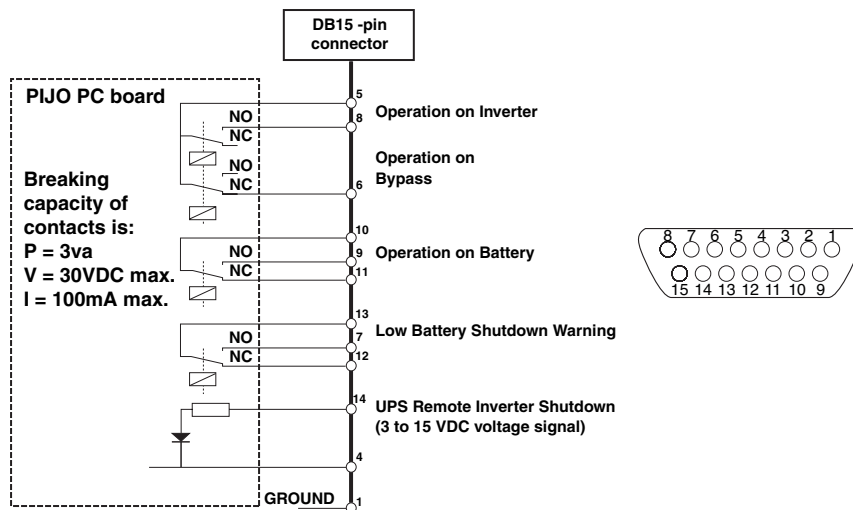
DB15 -pin connector

PIJO PC board

Breaking capacity of contacts is:
P = 3va
V = 30VDC max.
I = 100mA max.

NO
NC
NO
NC
NO
NC
NO
NC

5
8
Operation on Inverter

Operation on Bypass
6

10
9
Operation on Battery
11

13
7
Low Battery Shutdown Warning
12

14
UPS Remote Inverter Shutdown (3 to 15 VDC voltage signal)

4

GROUND
1

8 7 6 5 4 3 2 1
15 14 13 12 11 10 9